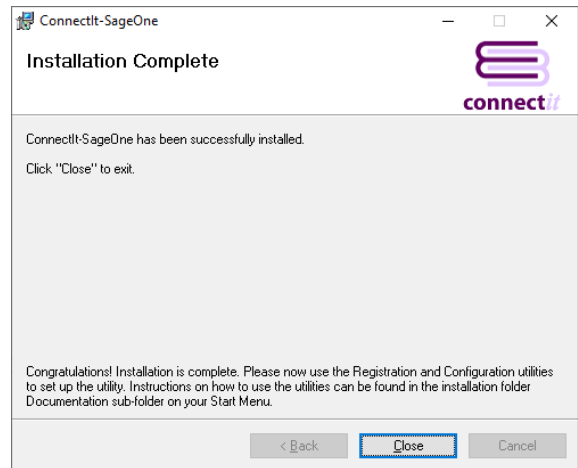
ConnectIt-SageOne

Installation Complete

connectit

ConnectIt-SageOne has been successfully installed.

Click "Close" to exit.

Congratulations! Installation is complete. Please now use the Registration and Configuration utilities to set up the utility. Instructions on how to use the utilities can be found in the installation folder Documentation sub-folder on your Start Menu.

< Back Close Cancel